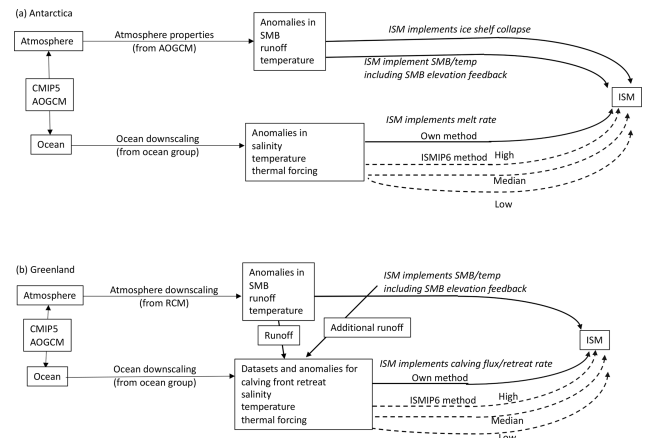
(a) Antarctica

Atmosphere

Atmosphere properties (from AOGCM)

Anomalies in SMB runoff temperature

ISM implements ice shelf collapse

ISM implement SMB/temp including SMB elevation feedback

CMIP5 AOGCM

ISM

ISM implements melt rate

Ocean

Ocean downscaling (from ocean group)

Anomalies in salinity temperature thermal forcing

Own method

ISMIP6 method

High

Median

Low

(b) Greenland

Atmosphere

Atmosphere downscaling (from RCM)

Anomalies in SMB runoff temperature

ISM implements SMB/temp including SMB elevation feedback

CMIP5 AOGCM

Runoff

Additional runoff

ISM

Ocean

Ocean downscaling (from ocean group)

Datasets and anomalies for calving front retreat salinity temperature thermal forcing

ISM implements calving flux/retreat rate

Own method

ISMIP6 method

High

Median

Low